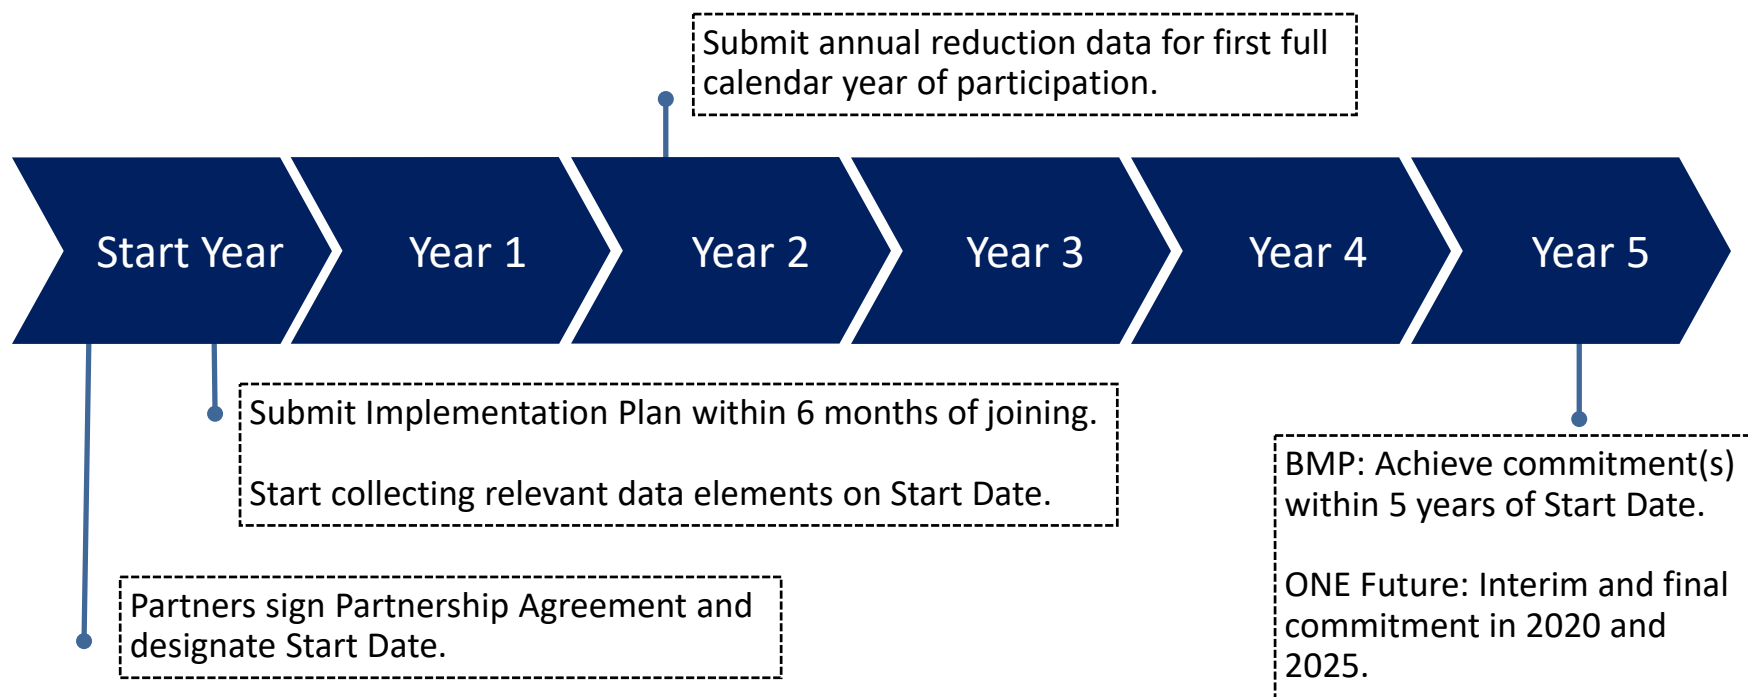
Submit annual reduction data for first full calendar year of participation.

Start Year

Year 1

Year 2

Year 3

Year 4

Year 5

Submit Implementation Plan within 6 months of joining.

Start collecting relevant data elements on Start Date.

BMP: Achieve commitment(s) within 5 years of Start Date.

ONE Future: Interim and final commitment in 2020 and 2025.

Partners sign Partnership Agreement and designate Start Date.